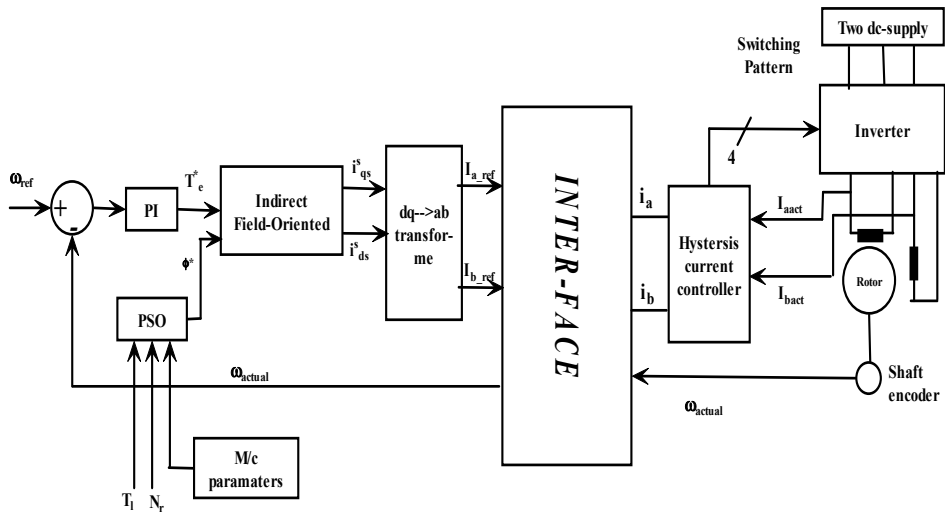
Two dc-supply

Switching Pattern

Inverter

4

$\omega_{ref}$

+

-

PI

$T^*_e$

Indirect Field-Oriented

$i^s_{qs}$

$i^s_{ds}$

dq-->ab transforme

$I_{a\_ref}$

$I_{b\_ref}$

INTER-FACE

$i_a$

$i_b$

Hysteresis current controller

$I_{aact}$

$I_{bact}$

Rotor

$\phi^*$

PSO

$\omega_{actual}$

$\omega_{actual}$

Shaft encoder

M/c paramaters

$T_l$

$N_r$